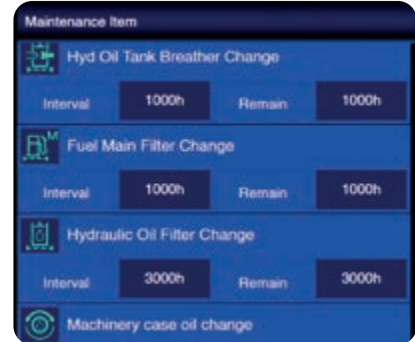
Maintenance Item

Hyd Oil Tank Breather Change

Interval 1000h Remain 1000h

Fuel Main Filter Change

Interval 1000h Remain 1000h

Hydraulic Oil Filter Change

Interval 3000h Remain 3000h

Machinery case oil change